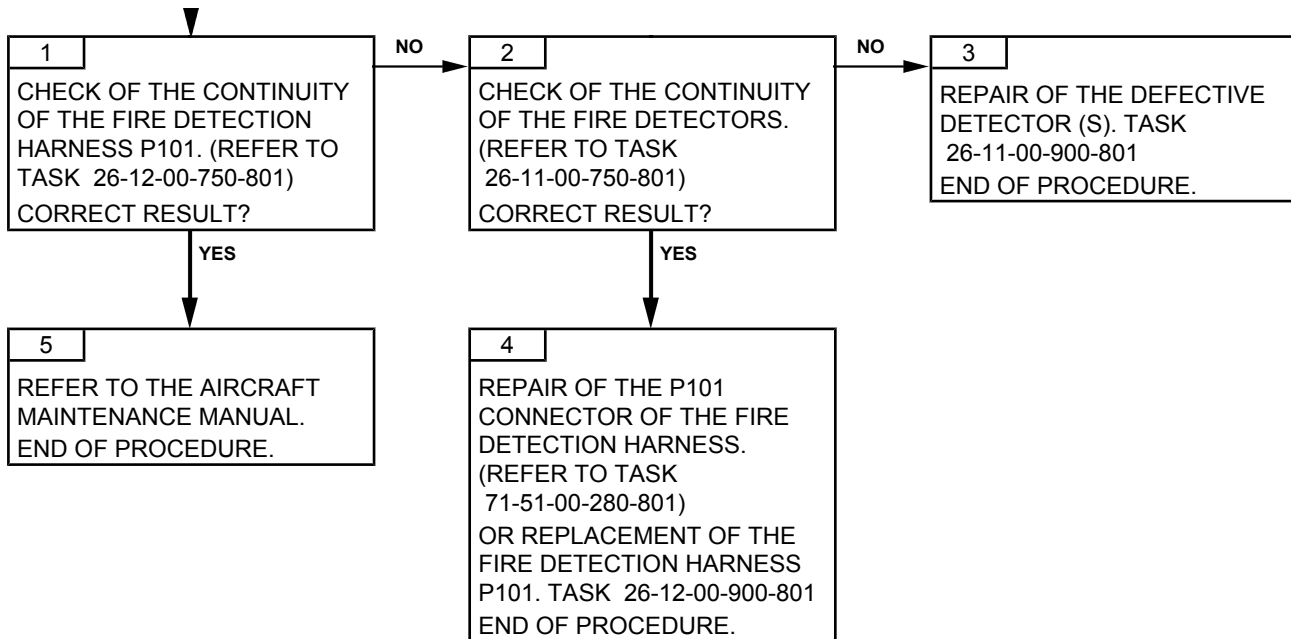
1

CHECK OF THE CONTINUITY OF THE FIRE DETECTION HARNESS P101. (REFER TO TASK 26-12-00-750-801)

CORRECT RESULT?

NO

2

CHECK OF THE CONTINUITY OF THE FIRE DETECTORS. (REFER TO TASK 26-11-00-750-801)

CORRECT RESULT?

NO

3

REPAIR OF THE DEFECTIVE DETECTOR (S). TASK 26-11-00-900-801

END OF PROCEDURE.

YES

5

REFER TO THE AIRCRAFT MAINTENANCE MANUAL.

END OF PROCEDURE.

YES

4

REPAIR OF THE P101 CONNECTOR OF THE FIRE DETECTION HARNESS. (REFER TO TASK 71-51-00-280-801)

OR REPLACEMENT OF THE FIRE DETECTION HARNESS P101. TASK 26-12-00-900-801

END OF PROCEDURE.